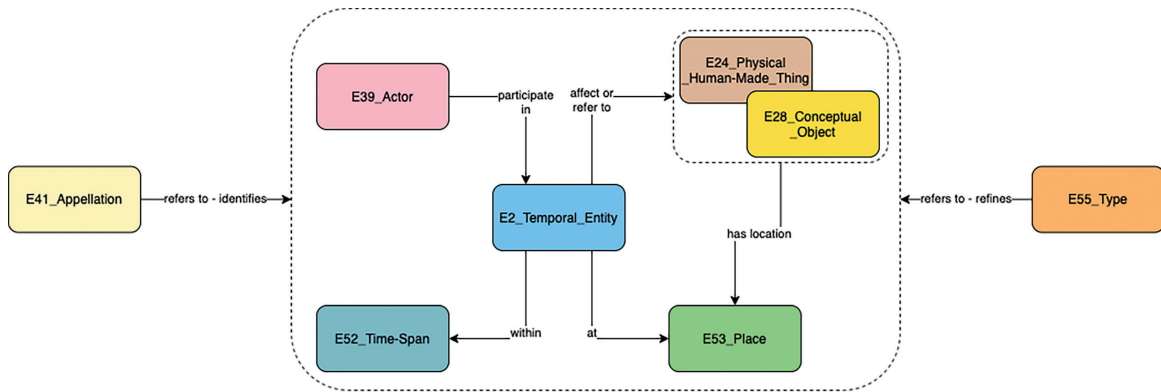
E41_Appellation

refers to - identifies

E39_Actor

participate in

affect or refer to

E24_Physical _Human-Made_Thing

E28_Conceptual _Object

E2_Temporal_Entity

has location

refers to - refines

E55_Type

E52_Time-Span

within

at

E53_Place